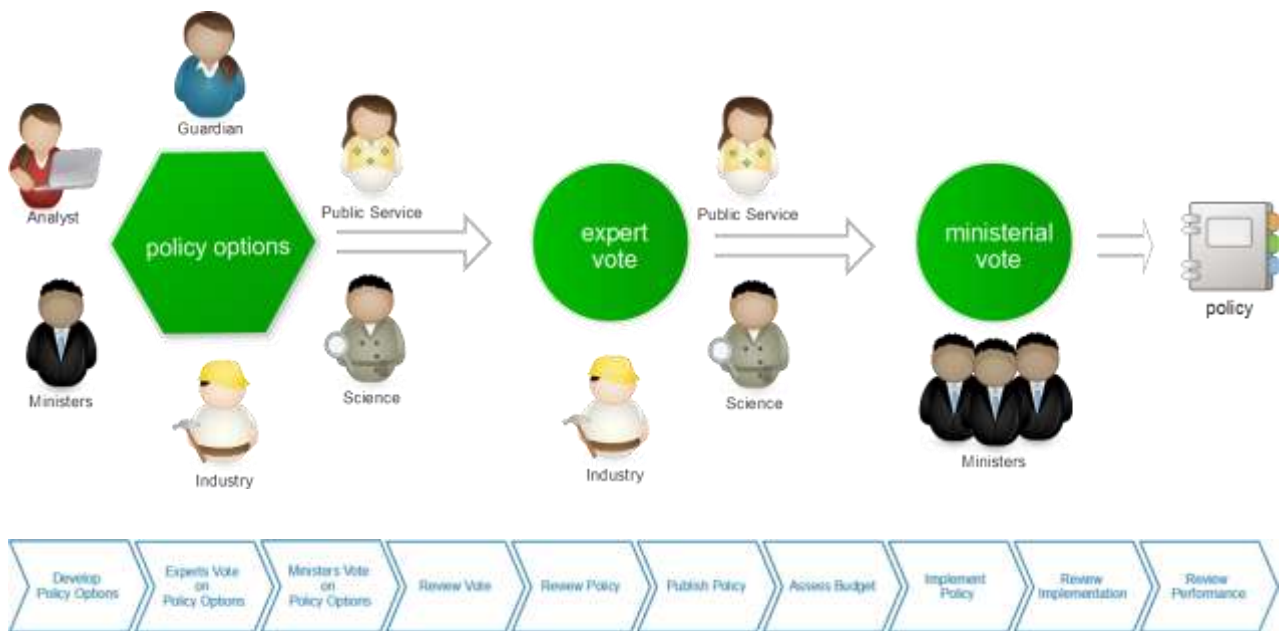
Guardian

Analyst

policy options

Public Service

Ministers

Science

Industry

expert vote

Public Service

Science

Industry

ministerial vote

Ministers

policy

Develop Policy Options

Experts Vote on Policy Options

Ministers Vote on Policy Options

Review Vote

Review Policy

Publish Policy

Assess Budget

Implement Policy

Review Implementation

Review Performance